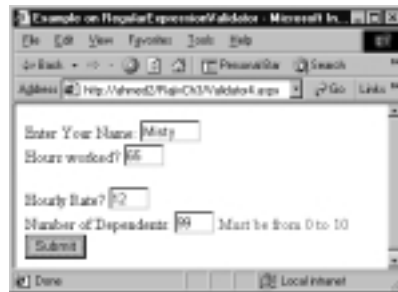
Example on RegularExpressionValidator - Microsoft In...

File Edit View Favorites Tools Help

Back Search

Address http://ahmed2/RajivCh3/Validator4.aspx Go Links

Enter Your Name: Misty
Hours worked? 66

Hourly Rate? 12
Number of Dependents 99 Must be from 0 to 10
Submit

Done Local intranet